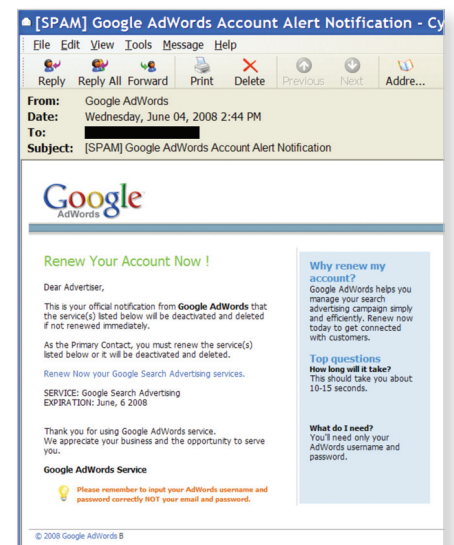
[SPAM] Google AdWords Account Alert Notification - Cy

File Edit View Tools Message Help

Reply Reply All Forward Print Delete Previous Next Addre...

From: Google AdWords
Date: Wednesday, June 04, 2008 2:44 PM
To:
Subject: [SPAM] Google AdWords Account Alert Notification

Google AdWords

Renew Your Account Now !

Dear Advertiser,

This is your official notification from **Google AdWords** that the service(s) listed below will be deactivated and deleted if not renewed immediately.

As the Primary Contact, you must renew the service(s) listed below or it will be deactivated and deleted.

Renew Now your Google Search Advertising services.

SERVICE: Google Search Advertising
EXPIRATION: June, 6 2008

Thank you for using Google AdWords service.
We appreciate your business and the opportunity to serve you.

**Google AdWords Service**

Please remember to input your AdWords username and password correctly NOT your email and password.

Why renew my account?
Google AdWords helps you manage your search advertising campaign simply and efficiently. Renew now today to get connected with customers.

Top questions
**How long will it take?**
This should take you about 10-15 seconds.

**What do I need?**
You'll need only your AdWords username and password.

© 2008 Google AdWords B